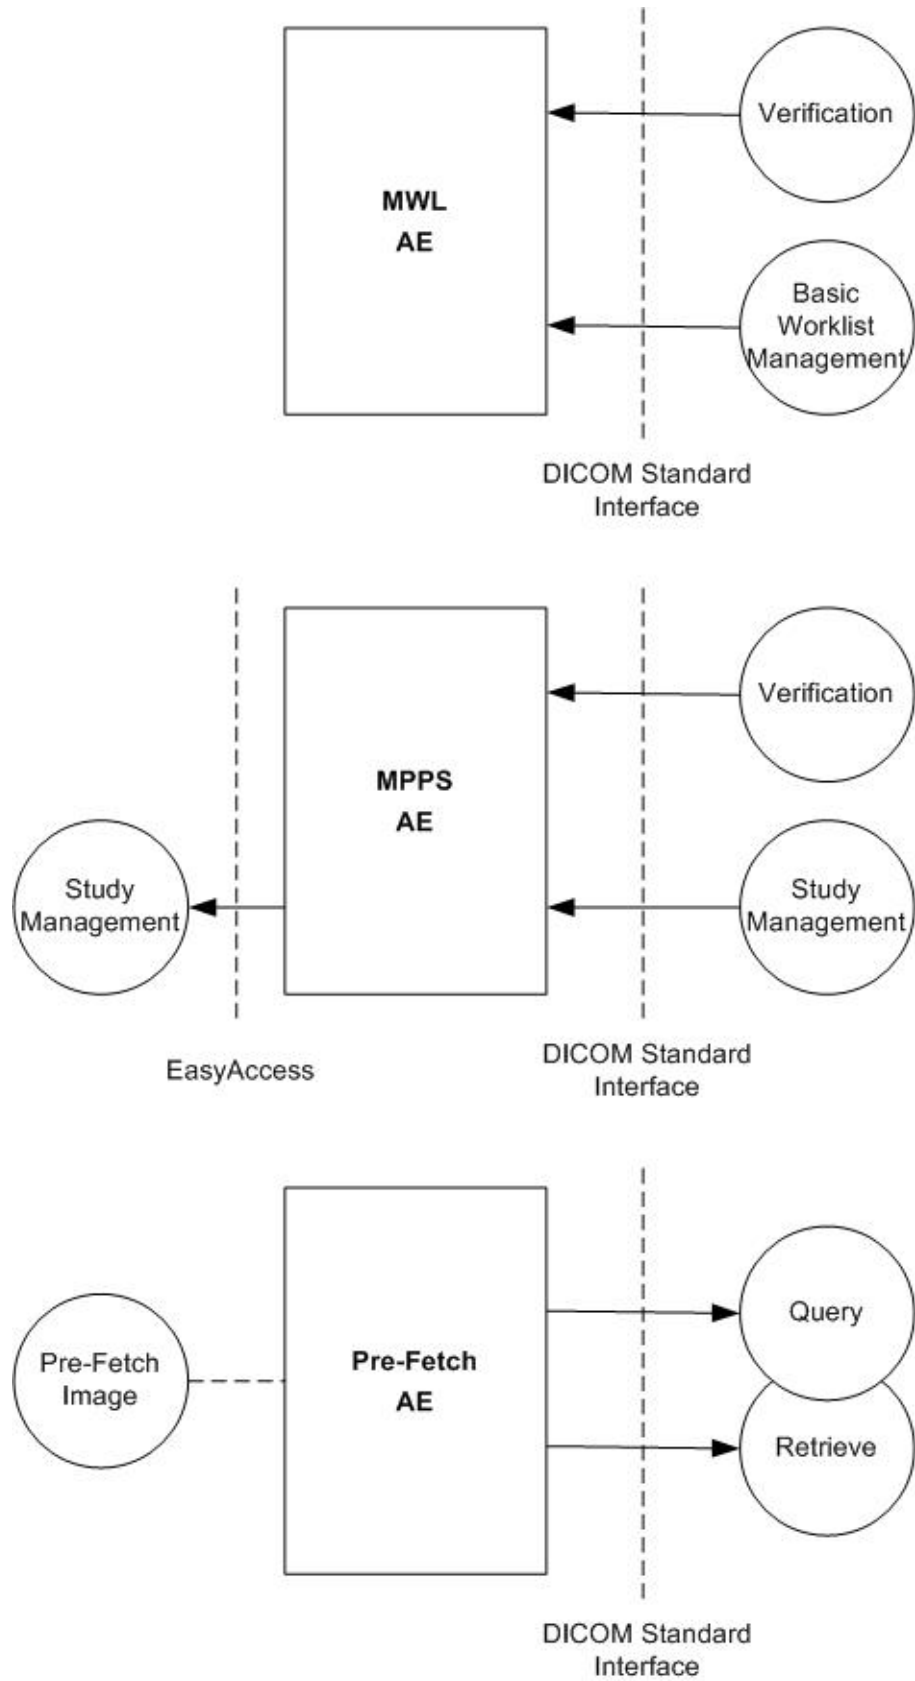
MWL
AE

Verification

Basic
Worklist
Management

DICOM Standard
Interface

MPPS
AE

Verification

Study
Management

Study
Management

EasyAccess

DICOM Standard
Interface

Pre-Fetch
Image

Pre-Fetch
AE

Query

Retrieve

DICOM Standard
Interface